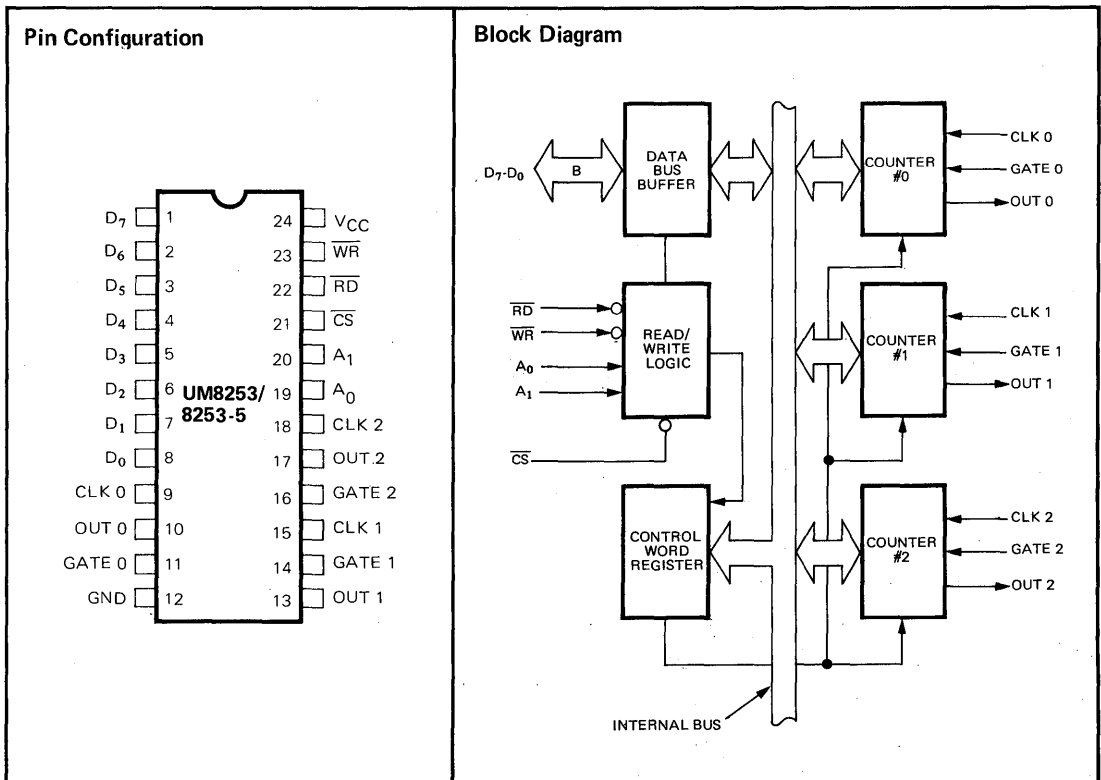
Pin Configuration

$D_7$ 1
$D_6$ 2
$D_5$ 3
$D_4$ 4
$D_3$ 5
$D_2$ 6
$D_1$ 7
$D_0$ 8
CLK 0 9
OUT 0 10
GATE 0 11
GND 12

UM8253/ 8253-5

24 $V_{CC}$
23 $\overline{WR}$
22 $\overline{RD}$
21 $\overline{CS}$
20 $A_1$
19 $A_0$
18 CLK 2
17 OUT 2
16 GATE 2
15 CLK 1
14 GATE 1
13 OUT 1

Block Diagram

$D_7$-$D_0$
B
DATA BUS BUFFER
$\overline{RD}$
$\overline{WR}$
$A_0$
$A_1$
READ/ WRITE LOGIC
$\overline{CS}$
CONTROL WORD REGISTER
INTERNAL BUS
COUNTER #0
CLK 0
GATE 0
OUT 0
COUNTER #1
CLK 1
GATE 1
OUT 1
COUNTER #2
CLK 2
GATE 2
OUT 2